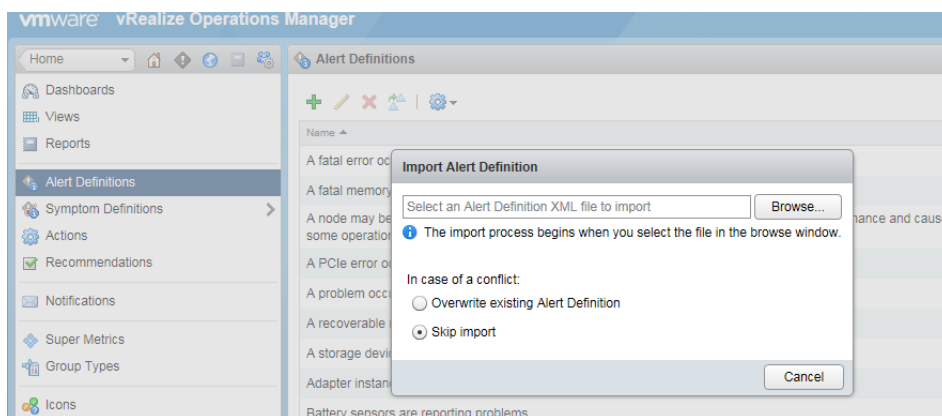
vmware vRealize Operations Manager

Home

Dashboards
Views
Reports
Alert Definitions
Symptom Definitions
Actions
Recommendations
Notifications
Super Metrics
Group Types
Icons

Alert Definitions

Name

A fatal error oc
A fatal memory
A node may be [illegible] nance and caus some operation
A PCIe error o
A problem occu
A recoverable
A storage devi
Adapter instan
Battery sensors are reporting problems

Import Alert Definition

Select an Alert Definition XML file to import
Browse...
The import process begins when you select the file in the browse window.

In case of a conflict:
Overwrite existing Alert Definition
Skip import

Cancel